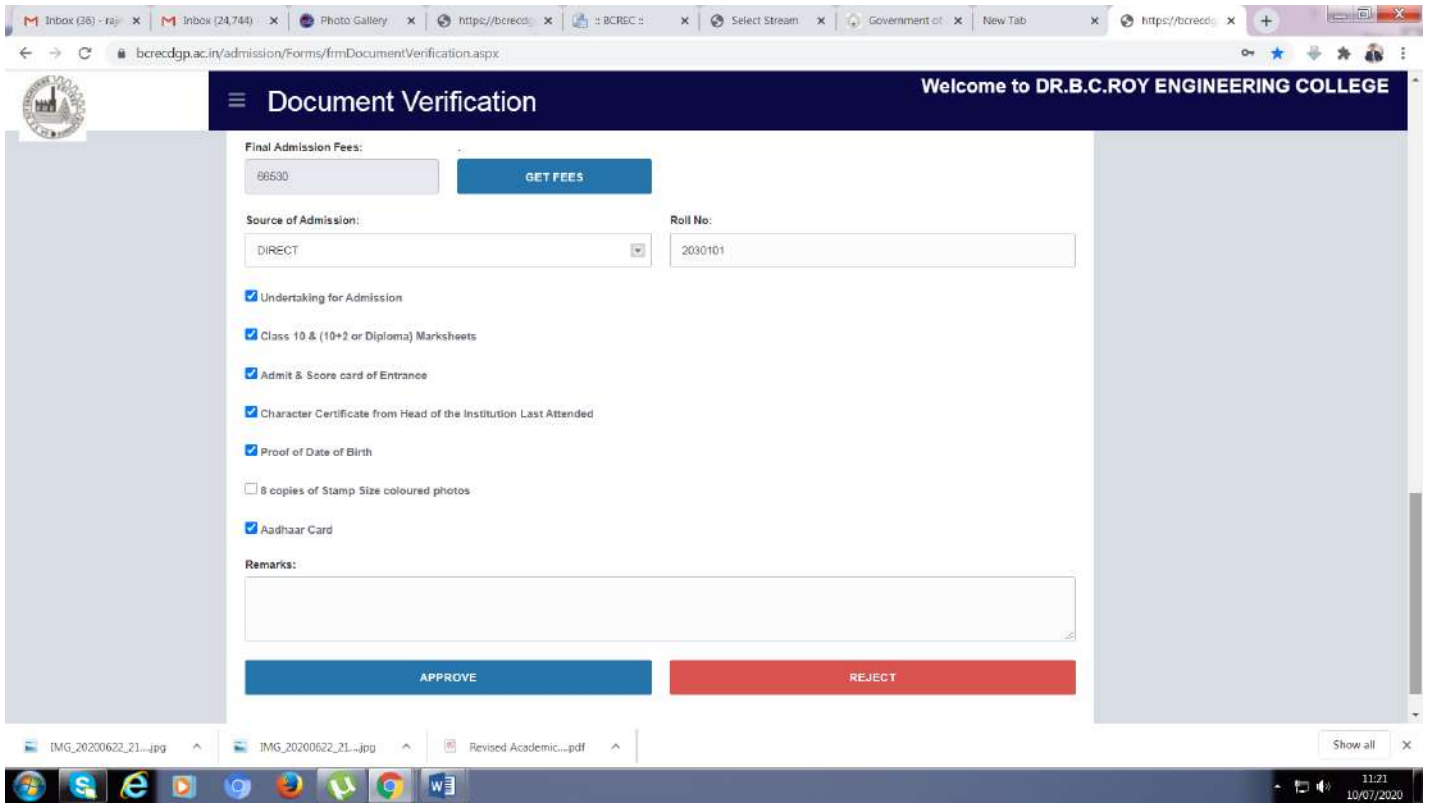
M Inbox (36) - raj × | M Inbox (24,744) × | Photo Gallery × | https://bcrecdg × | :: BCREC :: × | Select Stream × | Government of × | New Tab × | https://bcrecdg × | +

bcrecdgp.ac.in/admission/Forms/frmDocumentVerification.aspx

Document Verification

Welcome to DR.B.C.ROY ENGINEERING COLLEGE

Final Admission Fees:

66530

GET FEES

Source of Admission:

DIRECT

Roll No:

2030101

Undertaking for Admission

Class 10 & (10+2 or Diploma) Marksheets

Admit & Score card of Entrance

Character Certificate from Head of the Institution Last Attended

Proof of Date of Birth

8 copies of Stamp Size coloured photos

Aadhaar Card

Remarks:

APPROVE

REJECT

IMG_20200622_21....jpg

IMG_20200622_21....jpg

Revised Academic....pdf

Show all

11:21
10/07/2020